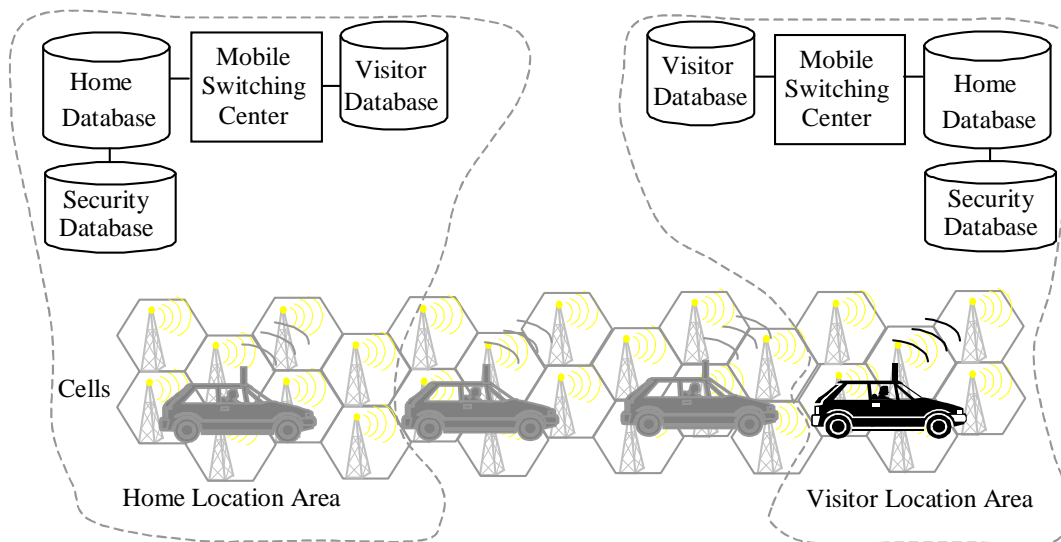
Home Database

Mobile Switching Center

Visitor Database

Security Database

Visitor Database

Mobile Switching Center

Home Database

Security Database

Cells

Home Location Area

Visitor Location Area